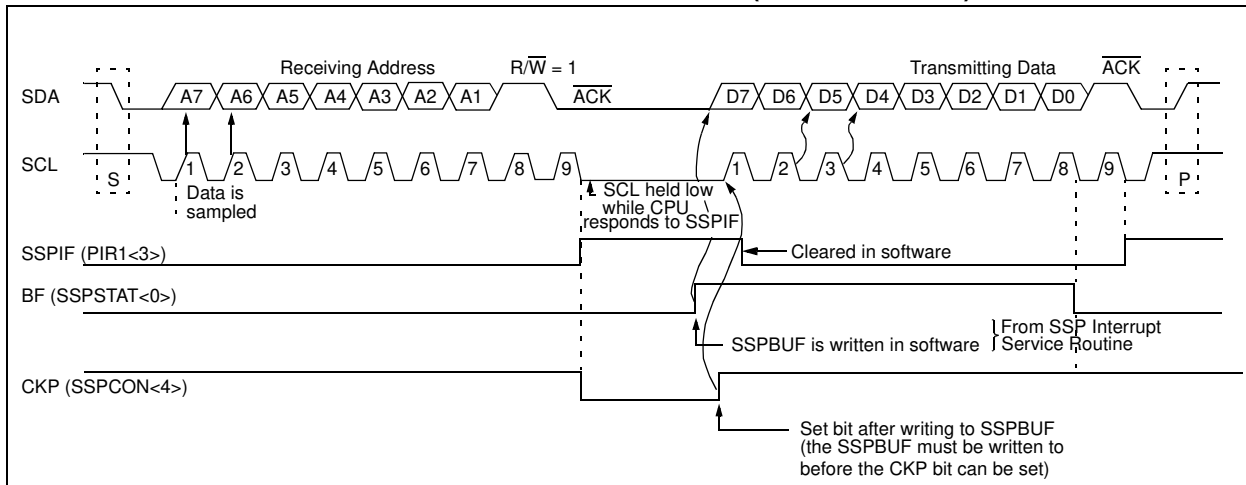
Receiving Address

$R/\overline{W} = 1$

Transmitting Data

$\overline{ACK}$

SDA

A7 A6 A5 A4 A3 A2 A1

$\overline{ACK}$

D7 D6 D5 D4 D3 D2 D1 D0

SCL

S

1 2 3 4 5 6 7 8 9

1 2 3 4 5 6 7 8 9

P

Data is sampled

SCL held low while CPU responds to SSPIF

SSPIF (PIR1<3>)

Cleared in software

BF (SSPSTAT<0>)

SSPBUF is written in software

From SSP Interrupt Service Routine

CKP (SSPCON<4>)

Set bit after writing to SSPBUF (the SSPBUF must be written to before the CKP bit can be set)